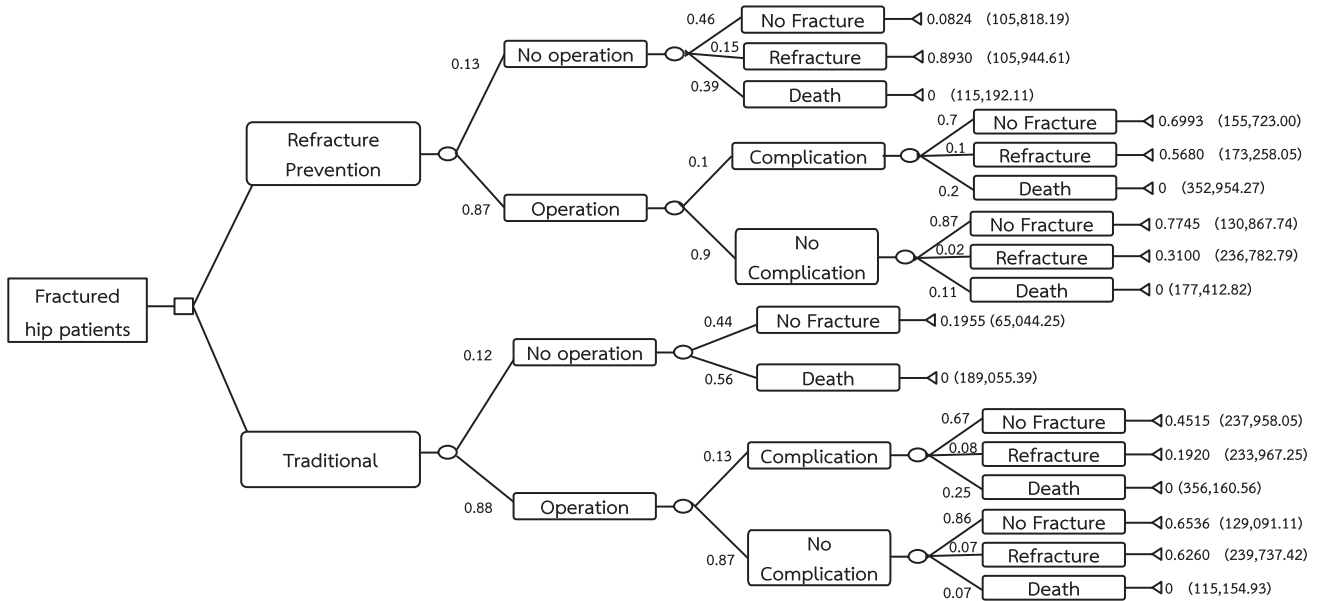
Fractured hip patients

Refracture Prevention

0.13
No operation
0.46
No Fracture
0.0824 (105,818.19)
0.15
Refracture
0.8930 (105,944.61)
0.39
Death
0 (115,192.11)

0.87
Operation
0.1
Complication
0.7
No Fracture
0.6993 (155,723.00)
0.1
Refracture
0.5680 (173,258.05)
0.2
Death
0 (352,954.27)

0.9
No Complication
0.87
No Fracture
0.7745 (130,867.74)
0.02
Refracture
0.3100 (236,782.79)
0.11
Death
0 (177,412.82)

Traditional

0.12
No operation
0.44
No Fracture
0.1955 (65,044.25)
0.56
Death
0 (189,055.39)

0.88
Operation
0.13
Complication
0.67
No Fracture
0.4515 (237,958.05)
0.08
Refracture
0.1920 (233,967.25)
0.25
Death
0 (356,160.56)

0.87
No Complication
0.86
No Fracture
0.6536 (129,091.11)
0.07
Refracture
0.6260 (239,737.42)
0.07
Death
0 (115,154.93)